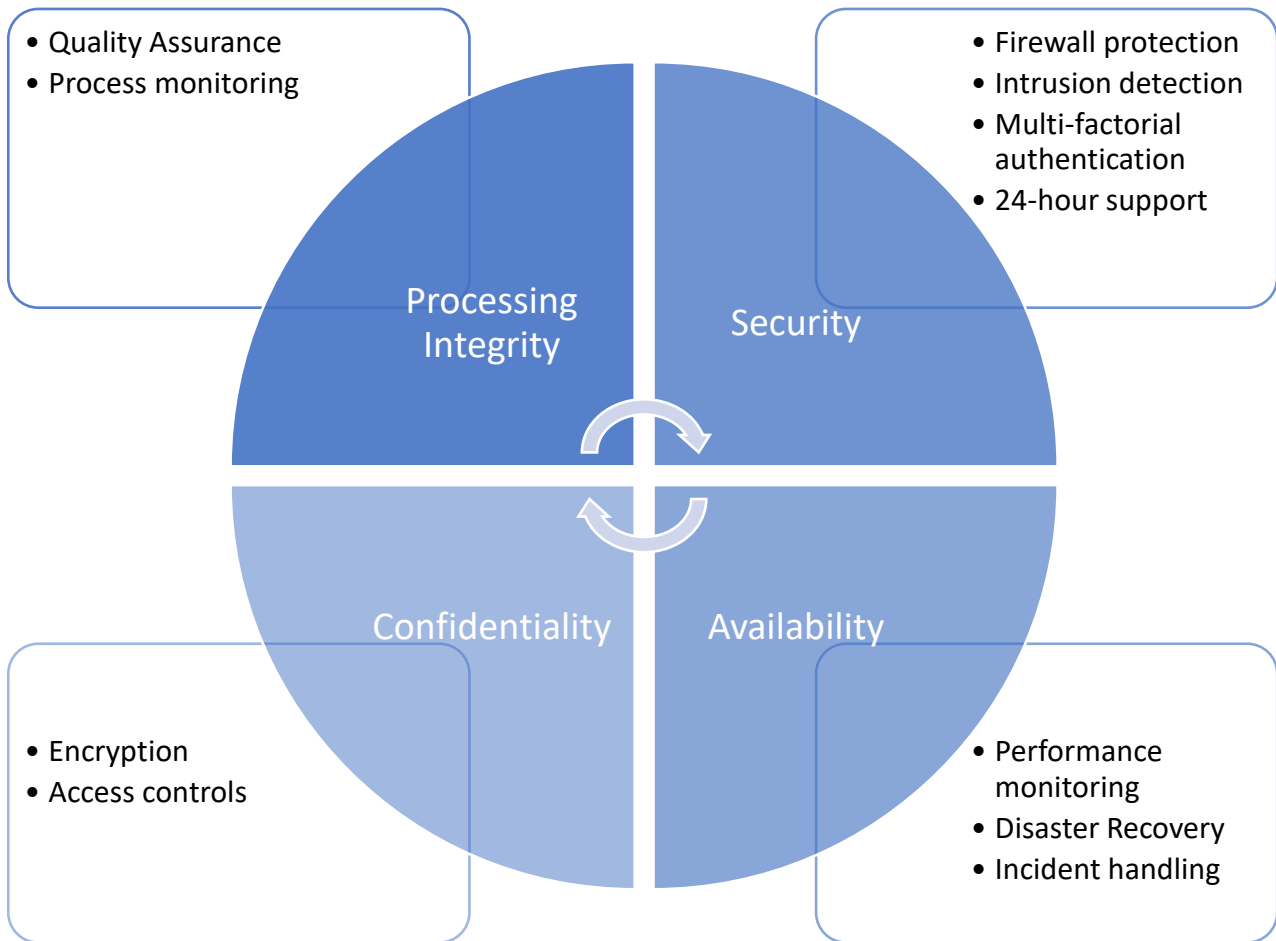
• Quality Assurance
• Process monitoring

• Firewall protection
• Intrusion detection
• Multi-factorial authentication
• 24-hour support

Processing Integrity

Security

Confidentiality

Availability

• Encryption
• Access controls

• Performance monitoring
• Disaster Recovery
• Incident handling